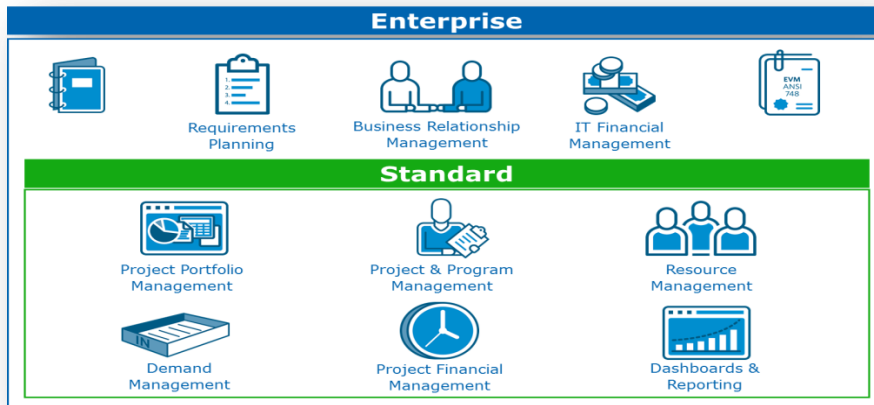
Enterprise

1.
2.
3.
4.

Requirements Planning

Business Relationship Management

IT Financial Management

EVM
ANSI
748

Standard

Project Portfolio Management

Project & Program Management

Resource Management

IN

Demand Management

Project Financial Management

Dashboards & Reporting